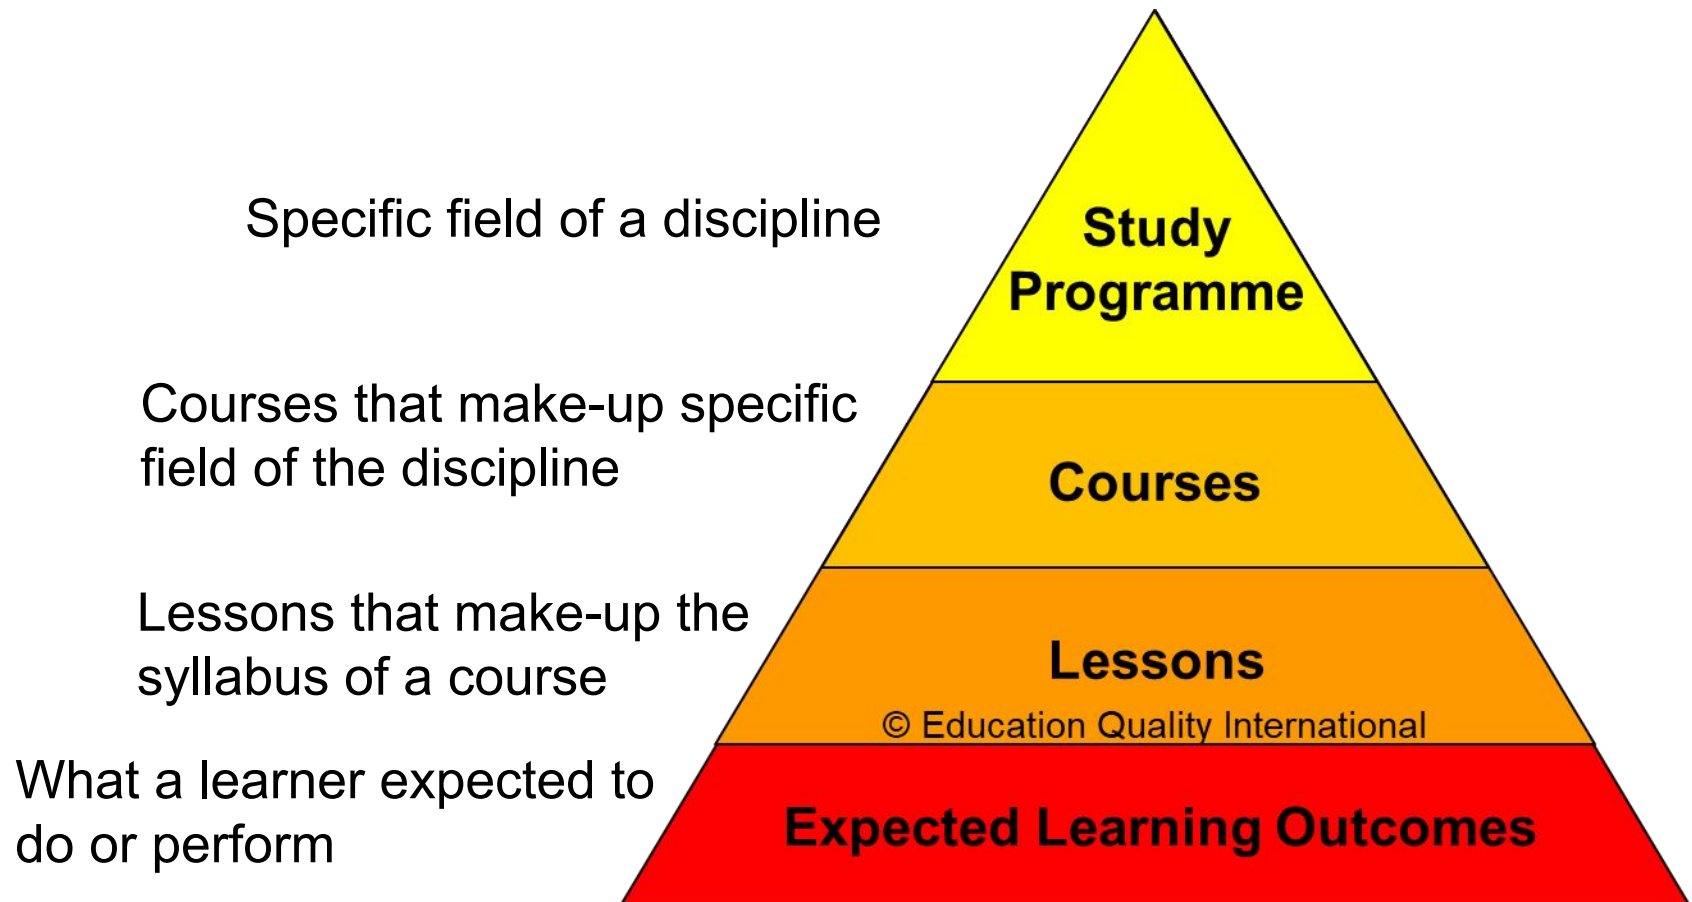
Specific field of a discipline

Study Programme

Courses that make-up specific field of the discipline

Courses

Lessons that make-up the syllabus of a course

Lessons

© Education Quality International

What a learner expected to do or perform

Expected Learning Outcomes